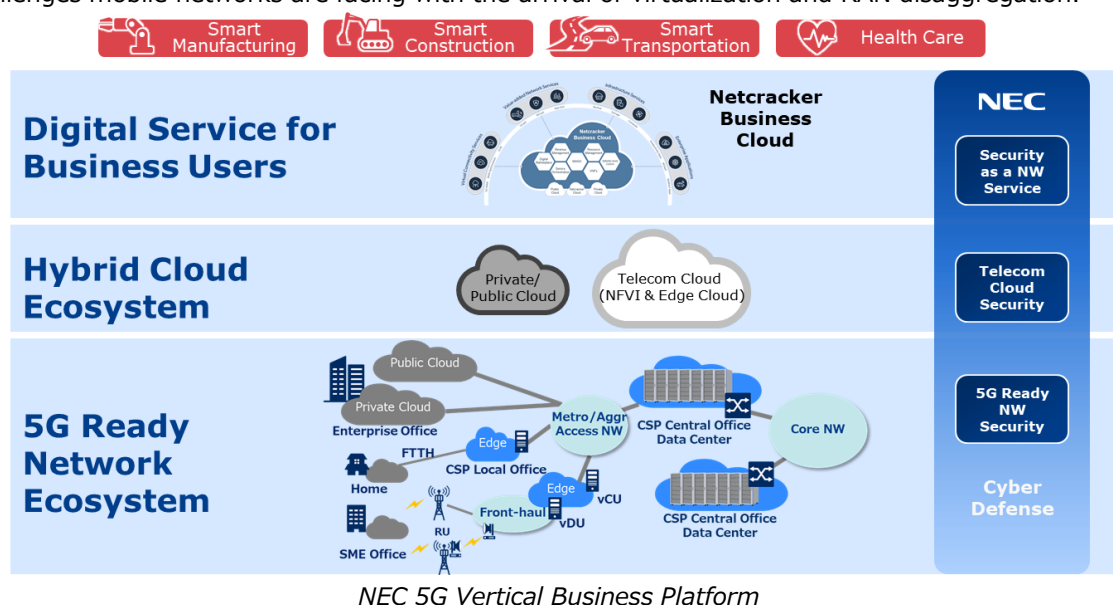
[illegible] mobile networks are facing with the arrival of virtualization and RAN disaggregation.

Smart Manufacturing
Smart Construction
Smart Transportation
Health Care

Digital Service for Business Users

Netcracker Business Cloud

Hybrid Cloud Ecosystem

Private/ Public Cloud

Telecom Cloud (NFVI & Edge Cloud)

5G Ready Network Ecosystem

Public Cloud
Private Cloud
Enterprise Office
Home
FTTH
Edge
CSP Local Office
Metro/Aggr Access NW
CSP Central Office Data Center
Core NW
Edge
vCU
Front-haul
vDU
RU
SME Office
CSP Central Office Data Center

NEC

Security as a NW Service

Telecom Cloud Security

5G Ready NW Security

Cyber Defense

NEC 5G Vertical Business Platform